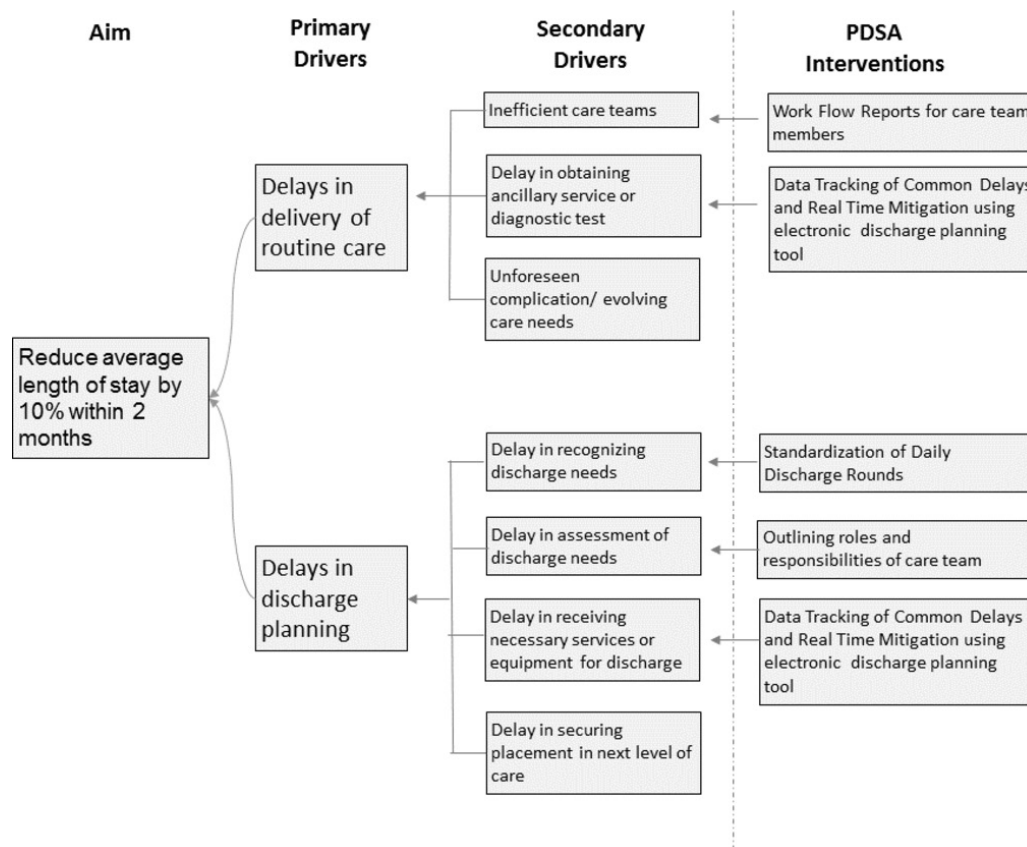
Aim

Primary Drivers

Secondary Drivers

PDSA Interventions

Inefficient care teams

Work Flow Reports for care team members

Delays in delivery of routine care

Delay in obtaining ancillary service or diagnostic test

Data Tracking of Common Delays and Real Time Mitigation using electronic discharge planning tool

Unforeseen complication/ evolving care needs

Reduce average length of stay by 10% within 2 months

Delay in recognizing discharge needs

Standardization of Daily Discharge Rounds

Delay in assessment of discharge needs

Outlining roles and responsibilities of care team

Delays in discharge planning

Delay in receiving necessary services or equipment for discharge

Data Tracking of Common Delays and Real Time Mitigation using electronic discharge planning tool

Delay in securing placement in next level of care